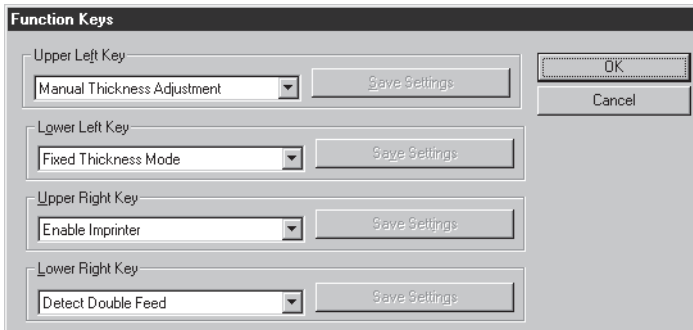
Function Keys

Upper Left Key
Manual Thickness Adjustment
Save Settings

Lower Left Key
Fixed Thickness Mode
Save Settings

Upper Right Key
Enable Imprinter
Save Settings

Lower Right Key
Detect Double Feed
Save Settings

OK
Cancel